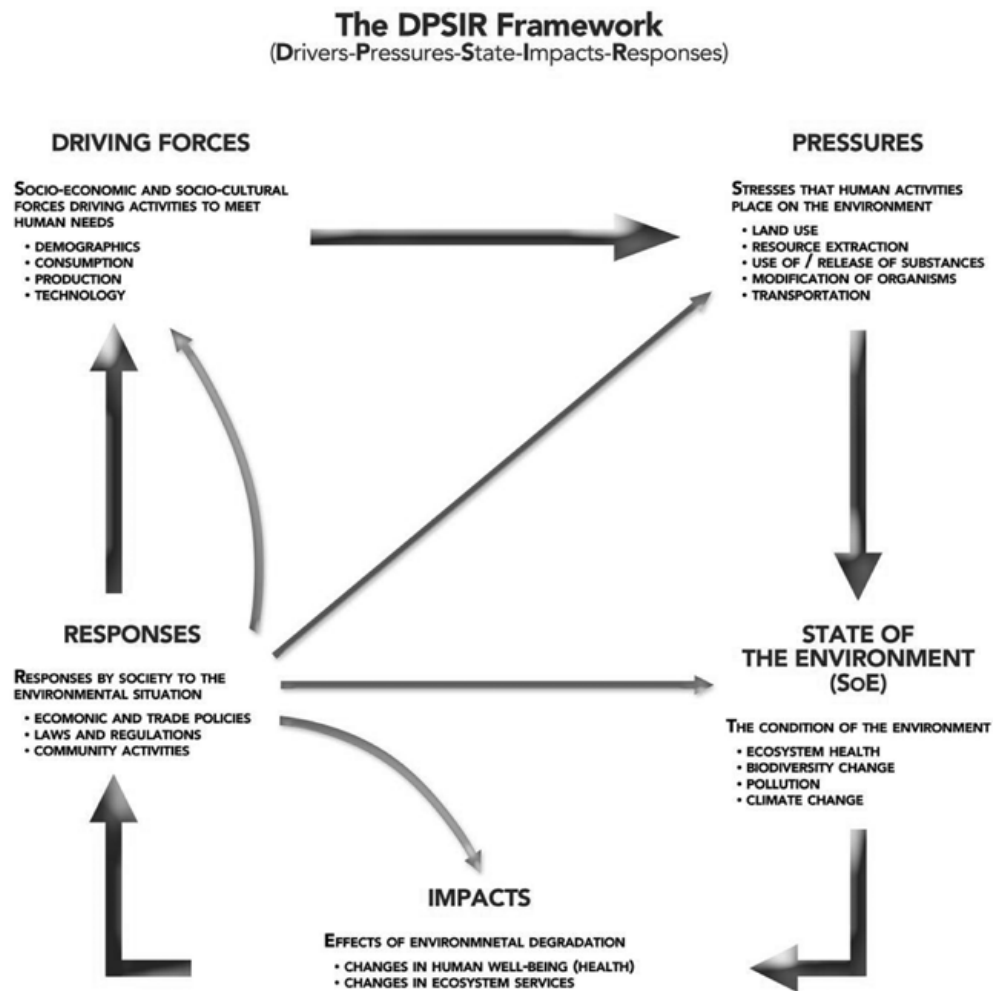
The DPSIR Framework
(Drivers-Pressures-State-Impacts-Responses)

DRIVING FORCES

SOCIO-ECONOMIC AND SOCIO-CULTURAL FORCES DRIVING ACTIVITIES TO MEET HUMAN NEEDS

• DEMOGRAPHICS
• CONSUMPTION
• PRODUCTION
• TECHNOLOGY

PRESSURES

STRESSES THAT HUMAN ACTIVITIES PLACE ON THE ENVIRONMENT

• LAND USE
• RESOURCE EXTRACTION
• USE OF / RELEASE OF SUBSTANCES
• MODIFICATION OF ORGANISMS
• TRANSPORTATION

RESPONSES

RESPONSES BY SOCIETY TO THE ENVIRONMENTAL SITUATION

• ECOMONIC AND TRADE POLICIES
• LAWS AND REGULATIONS
• COMMUNITY ACTIVITIES

STATE OF THE ENVIRONMENT (SoE)

THE CONDITION OF THE ENVIRONMENT

• ECOSYSTEM HEALTH
• BIODIVERSITY CHANGE
• POLLUTION
• CLIMATE CHANGE

IMPACTS

EFFECTS OF ENVIRONMNETAL DEGRADATION

• CHANGES IN HUMAN WELL-BEING (HEALTH)
• CHANGES IN ECOSYSTEM SERVICES